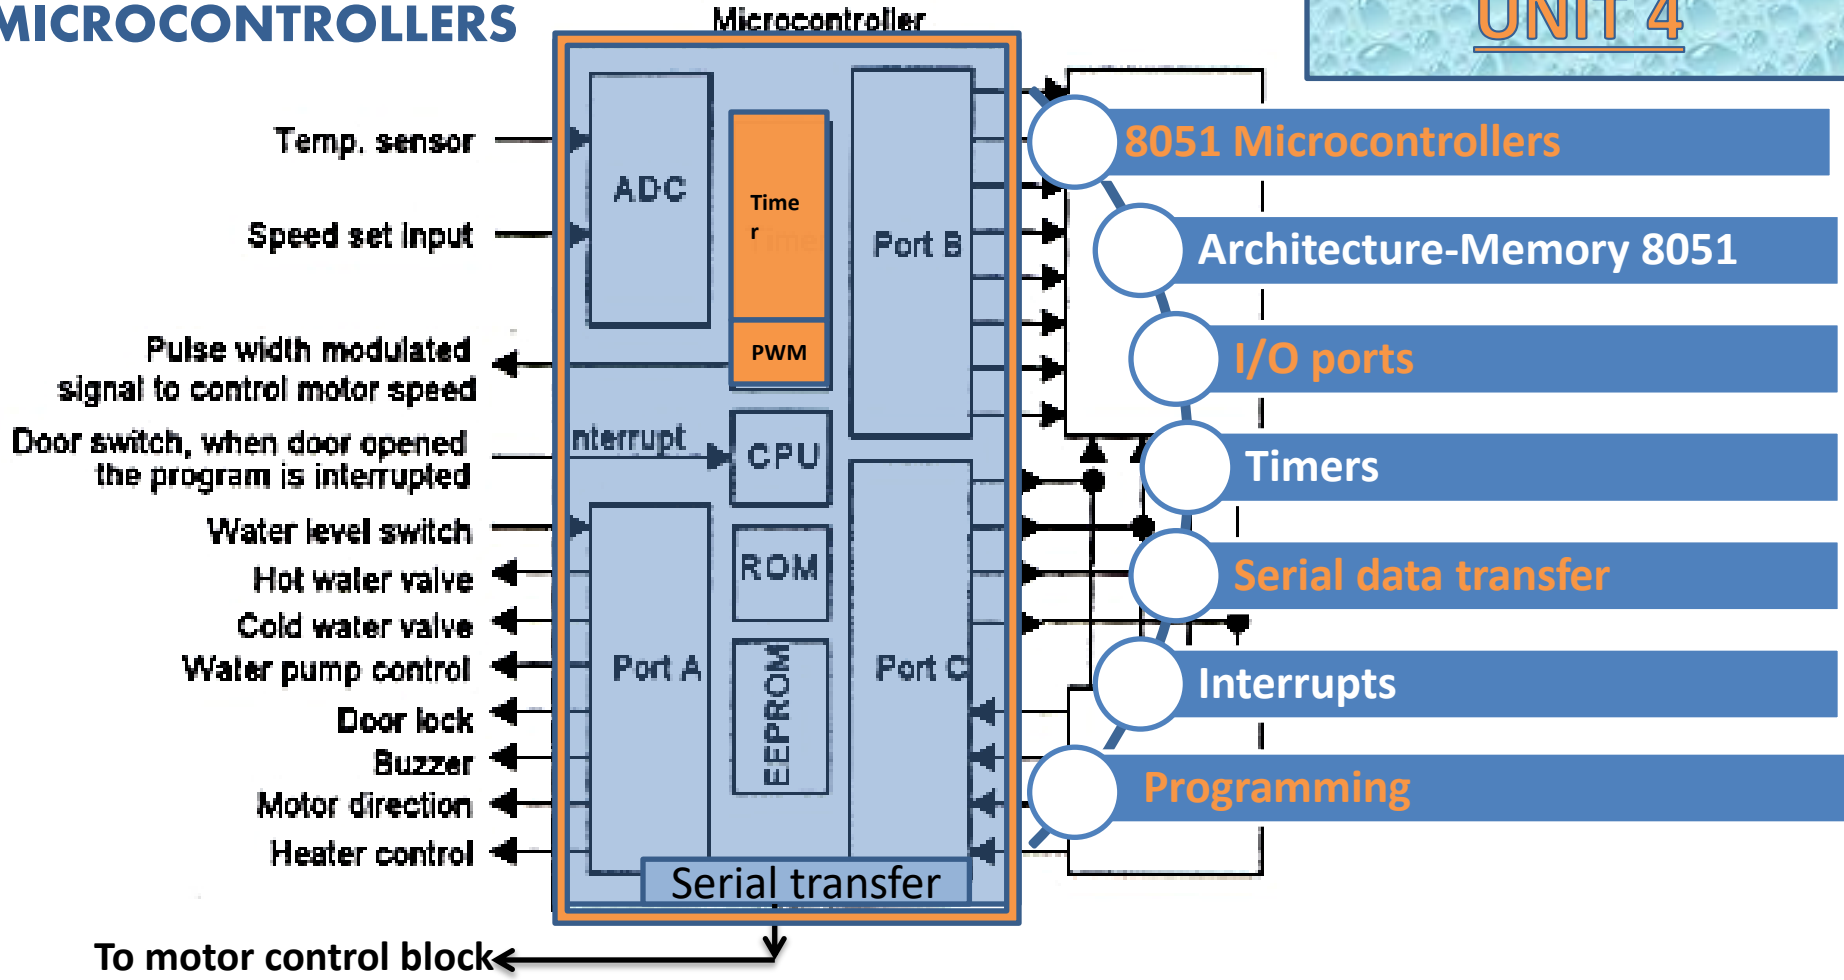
MICROCONTROLLERS

UNIT 4

Microcontroller

Temp. sensor

Speed set input

Pulse width modulated signal to control motor speed

Door switch, when door opened the program is interrupted

Water level switch

Hot water valve

Cold water valve

Water pump control

Door lock

Buzzer

Motor direction

Heater control

ADC

Time r

PWM

Port B

interrupt

CPU

ROM

EEPROM

Port A

Port C

Serial transfer

To motor control block

8051 Microcontrollers

Architecture-Memory 8051

I/O ports

Timers

Serial data transfer

Interrupts

Programming